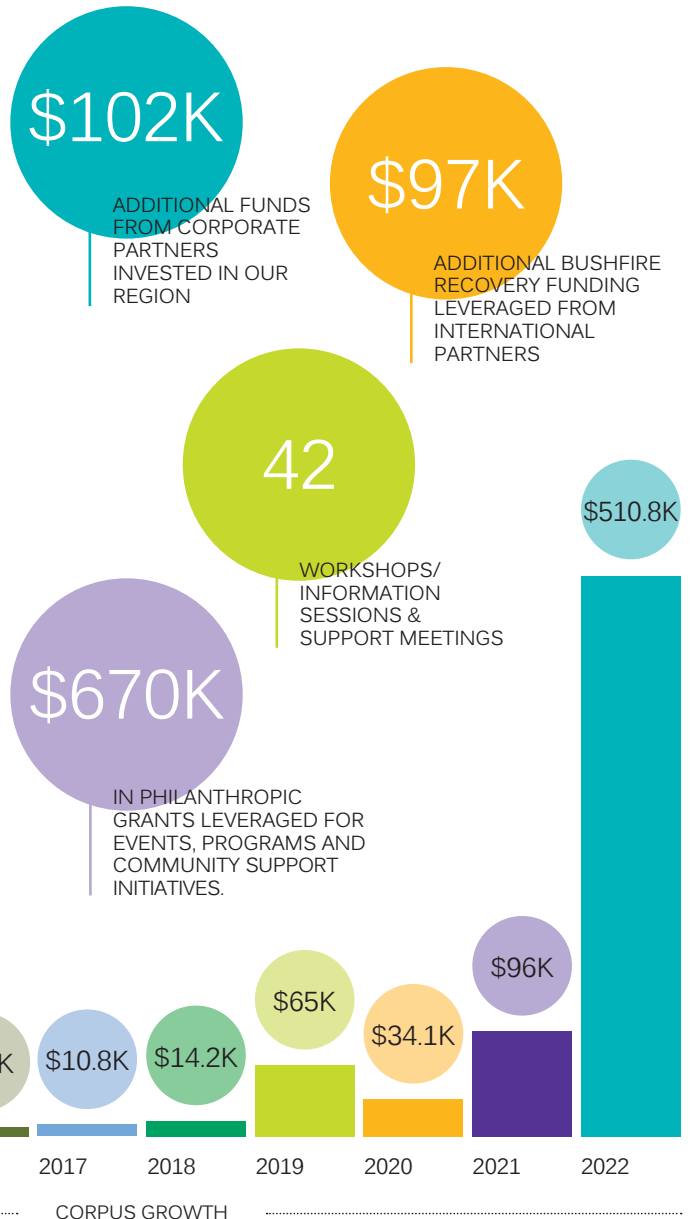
$102K

ADDITIONAL FUNDS FROM CORPORATE PARTNERS INVESTED IN OUR REGION

$97K

ADDITIONAL BUSHFIRE RECOVERY FUNDING LEVERAGED FROM INTERNATIONAL PARTNERS

42

WORKSHOPS/ INFORMATION SESSIONS & SUPPORT MEETINGS

$670K

IN PHILANTHROPIC GRANTS LEVERAGED FOR EVENTS, PROGRAMS AND COMMUNITY SUPPORT INITIATIVES.

K

$10.8K

$14.2K

$65K

$34.1K

$96K

$510.8K

2017

2018

2019

2020

2021

2022

CORPUS GROWTH